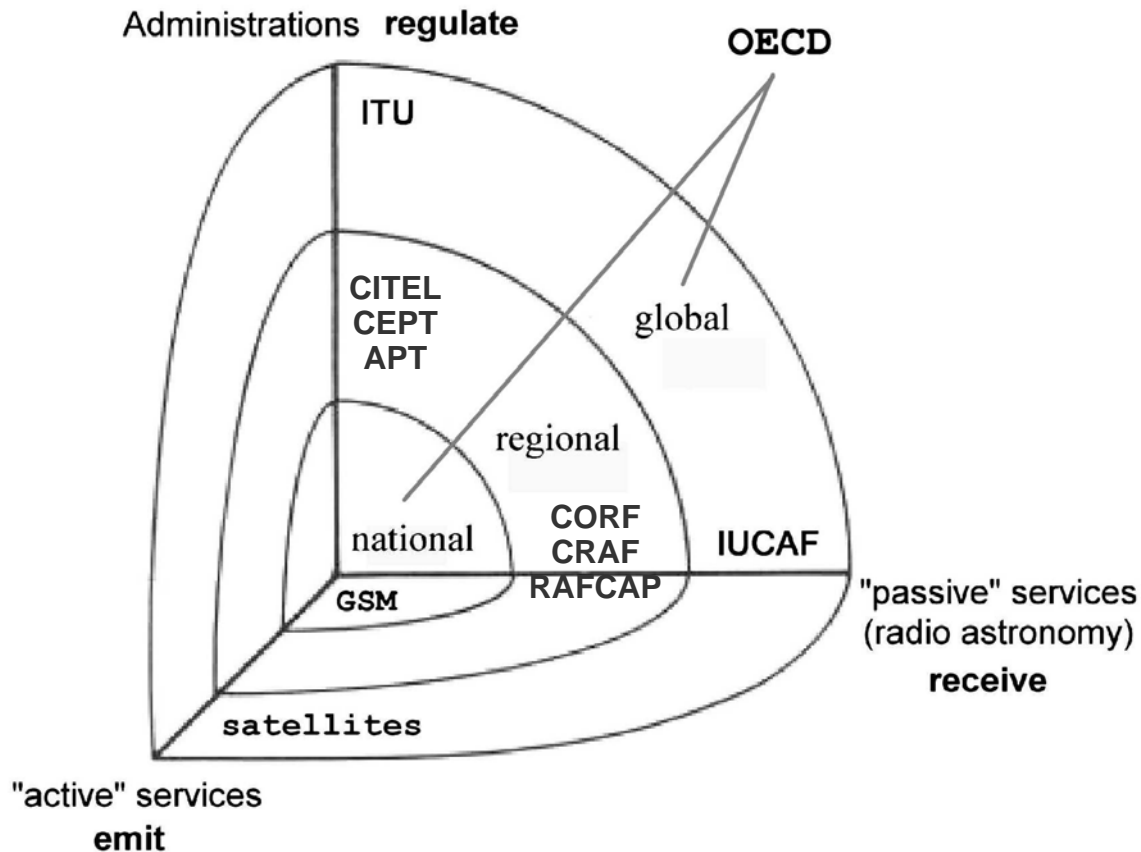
Administrations **regulate**

OECD

ITU

CITEL
CEPT
APT

global

regional

national

CORF
CRAF
RAFCAP

IUCAF

GSM

"passive" services
(radio astronomy)
**receive**

satellites

"active" services
**emit**